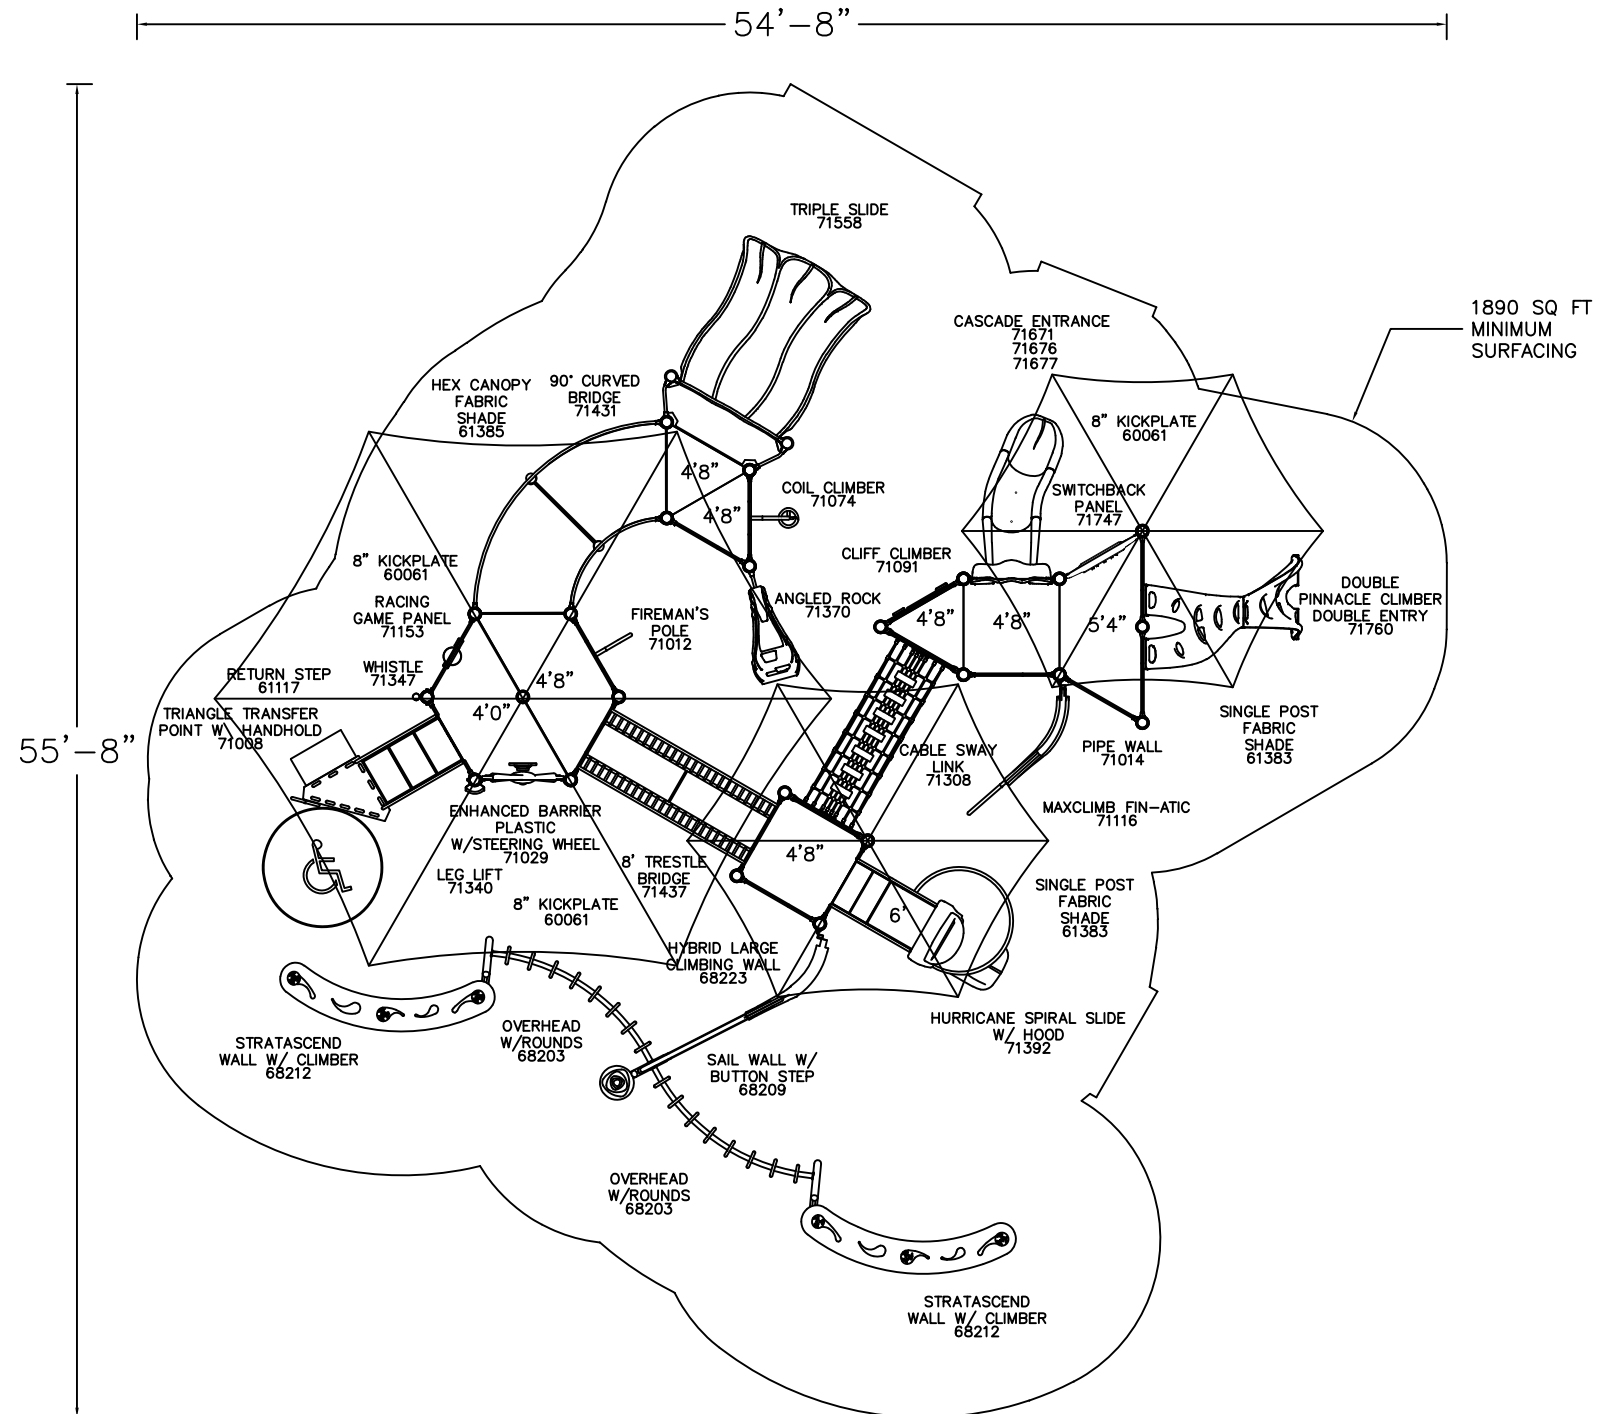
54'-8"

55'-8"

1890 SQ FT MINIMUM SURFACING

TRIPLE SLIDE 71558

CASCADE ENTRANCE 71671 71676 71677

HEX CANOPY FABRIC SHADE 61385

90° CURVED BRIDGE 71431

4'8"

4'8"

COIL CLIMBER 71074

8" KICKPLATE 60061

SWITCHBACK PANEL 71747

CLIFF CLIMBER 71091

8" KICKPLATE 60061

RACING GAME PANEL 71153

FIREMAN'S POLE 71012

ANGLED ROCK 71370

4'8"

4'8"

5'4"

DOUBLE PINNACLE CLIMBER DOUBLE ENTRY 71760

RETURN STEP 61117

WHISTLE 71347

4'8"

4'0"

TRIANGLE TRANSFER POINT W/ HANDHOLD 71008

SINGLE POST FABRIC SHADE 61383

PIPE WALL 71014

CABLE SWAY LINK 71308

MAXCLIMB FIN-ATIC 71116

ENHANCED BARRIER PLASTIC W/STEERING WHEEL 71029

4'8"

LEG LIFT 71340

8' TRESTLE BRIDGE 71437

8" KICKPLATE 60061

6'

SINGLE POST FABRIC SHADE 61383

HYBRID LARGE CLIMBING WALL 68223

HURRICANE SPIRAL SLIDE W/ HOOD 71392

STRATASCEND WALL W/ CLIMBER 68212

OVERHEAD W/ROUNDS 68203

SAIL WALL W/ BUTTON STEP 68209

OVERHEAD W/ROUNDS 68203

STRATASCEND WALL W/ CLIMBER 68212